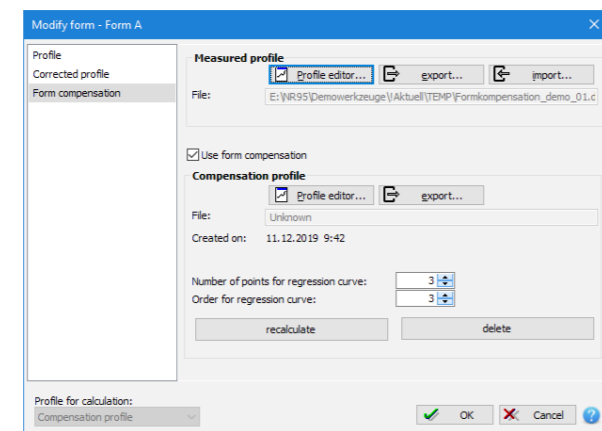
Modify form - Form A

Profile
Corrected profile
Form compensation

Measured profile
Profile editor...
export...
import...
File:
E:\NR95\Demowerkzeuge\!Aktuell\TEMP\Formkompensation_demo_01.c

Use form compensation
Compensation profile
Profile editor...
export...
File:
Unknown
Created on:
11.12.2019 9:42

Number of points for regression curve:
3
Order for regression curve:
3
recalculate
delete

Profile for calculation:
Compensation profile
OK
Cancel
?